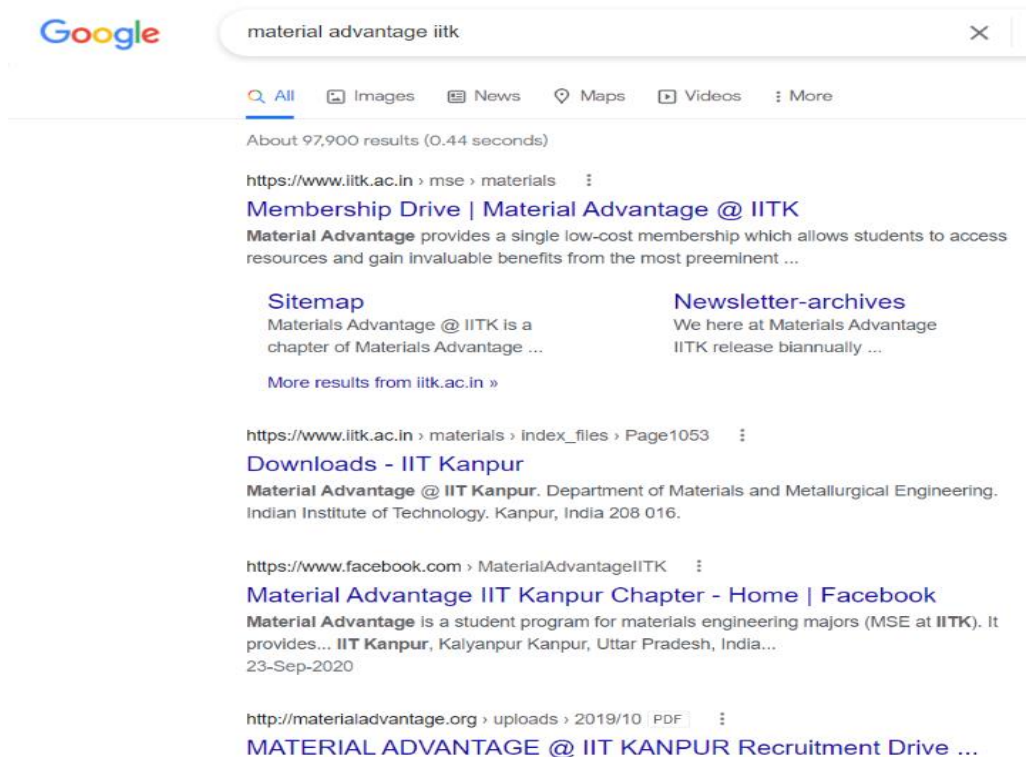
Google

material advantage iitk

All Images News Maps Videos More

About 97,900 results (0.44 seconds)

https://www.iitk.ac.in › mse › materials

Membership Drive | Material Advantage @ IITK

Material Advantage provides a single low-cost membership which allows students to access resources and gain invaluable benefits from the most preeminent ...

Sitemap
Materials Advantage @ IITK is a chapter of Materials Advantage ...

Newsletter-archives
We here at Materials Advantage IITK release biannually ...

More results from iitk.ac.in »

https://www.iitk.ac.in › materials › index_files › Page1053

Downloads - IIT Kanpur

Material Advantage @ IIT Kanpur. Department of Materials and Metallurgical Engineering. Indian Institute of Technology. Kanpur, India 208 016.

https://www.facebook.com › MaterialAdvantageIITK

Material Advantage IIT Kanpur Chapter - Home | Facebook

Material Advantage is a student program for materials engineering majors (MSE at IITK). It provides... IIT Kanpur, Kalyanpur Kanpur, Uttar Pradesh, India...
23-Sep-2020

http://materialadvantage.org › uploads › 2019/10 PDF

MATERIAL ADVANTAGE @ IIT KANPUR Recruitment Drive ...